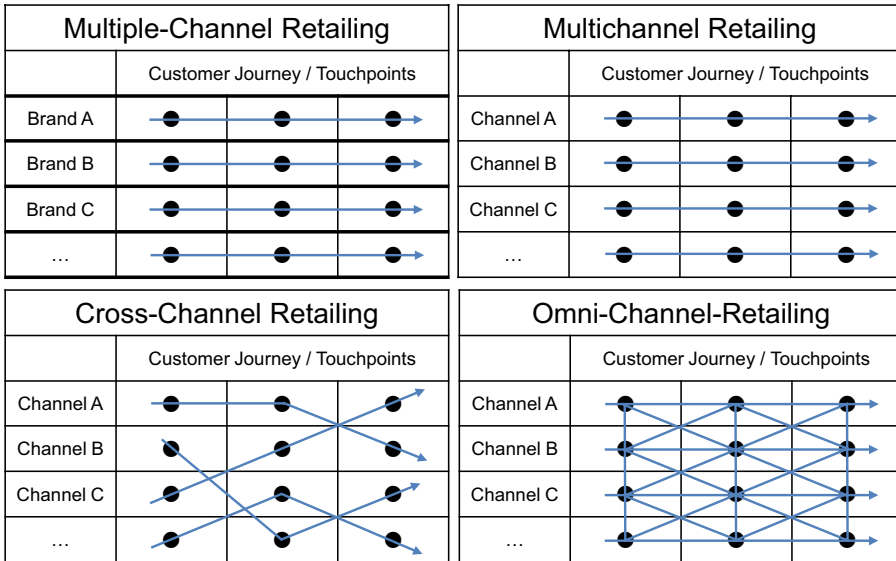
Multiple-Channel Retailing

| | Customer Journey / Touchpoints | | |
|---|---|---|---|
| Brand A | | | |
| Brand B | | | |
| Brand C | | | |
| … | | | |

Multichannel Retailing

| | Customer Journey / Touchpoints | | |
|---|---|---|---|
| Channel A | | | |
| Channel B | | | |
| Channel C | | | |
| … | | | |

Cross-Channel Retailing

| | Customer Journey / Touchpoints | | |
|---|---|---|---|
| Channel A | | | |
| Channel B | | | |
| Channel C | | | |
| … | | | |

Omni-Channel-Retailing

| | Customer Journey / Touchpoints | | |
|---|---|---|---|
| Channel A | | | |
| Channel B | | | |
| Channel C | | | |
| … | | | |